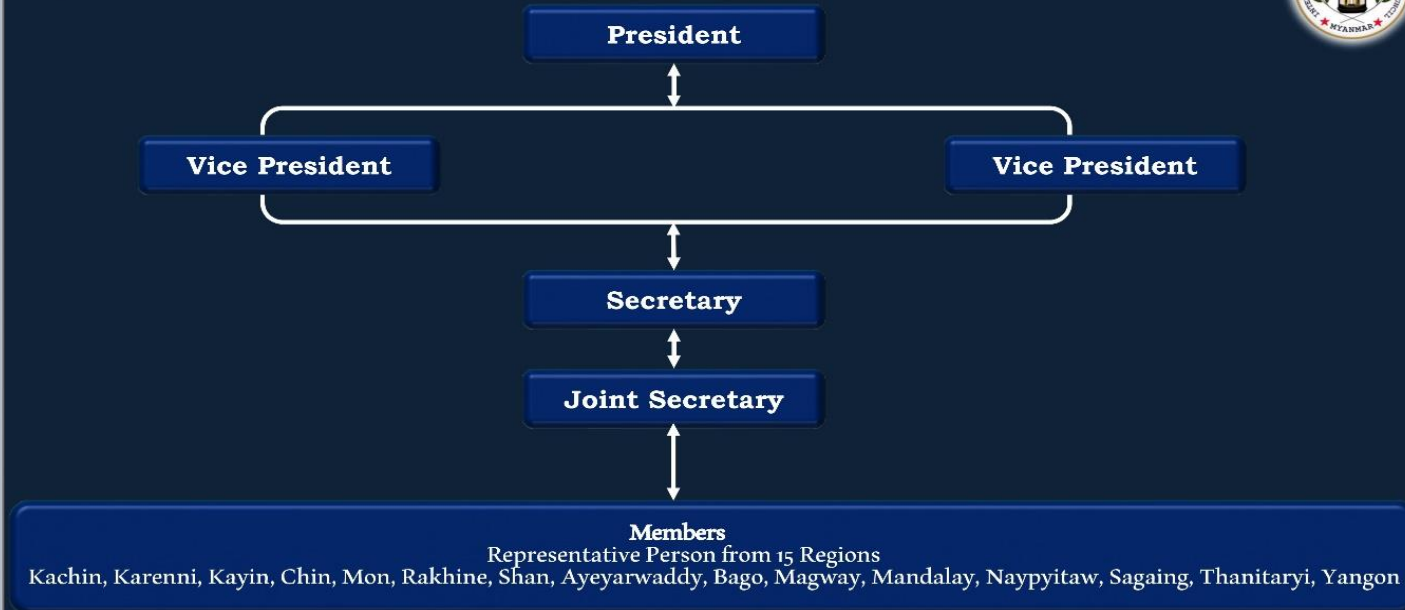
President

Vice President

Vice President

Secretary

Joint Secretary

Members
Representative Person from 15 Regions
Kachin, Karenni, Kayin, Chin, Mon, Rakhine, Shan, Ayeyarwaddy, Bago, Magway, Mandalay, Naypyitaw, Sagaing, Thanitaryi, Yangon

MYANMAR